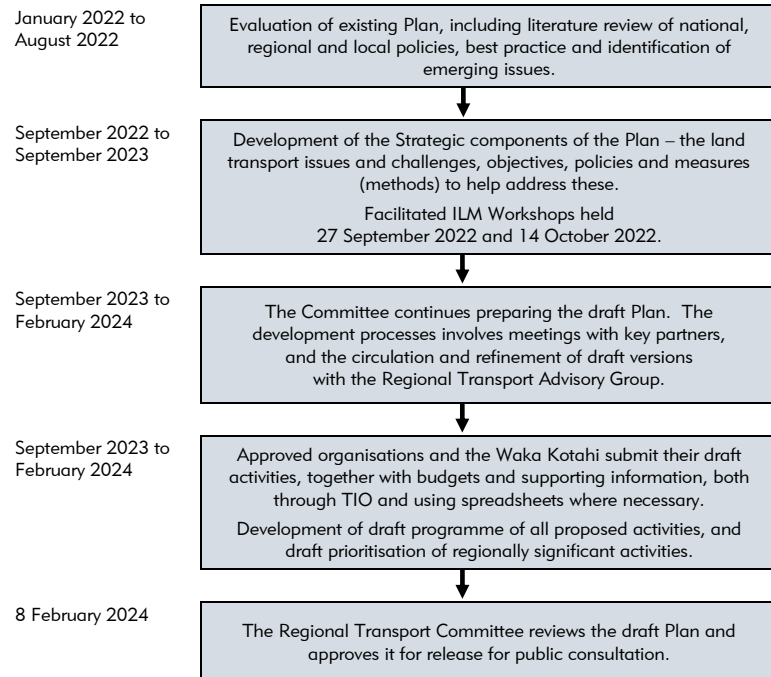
January 2022 to August 2022

Evaluation of existing Plan, including literature review of national, regional and local policies, best practice and identification of emerging issues.

September 2022 to September 2023

Development of the Strategic components of the Plan – the land transport issues and challenges, objectives, policies and measures (methods) to help address these.

Facilitated ILM Workshops held 27 September 2022 and 14 October 2022.

September 2023 to February 2024

The Committee continues preparing the draft Plan. The development processes involves meetings with key partners, and the circulation and refinement of draft versions with the Regional Transport Advisory Group.

September 2023 to February 2024

Approved organisations and the Waka Kotahi submit their draft activities, together with budgets and supporting information, both through TIO and using spreadsheets where necessary.

Development of draft programme of all proposed activities, and draft prioritisation of regionally significant activities.

8 February 2024

The Regional Transport Committee reviews the draft Plan and approves it for release for public consultation.